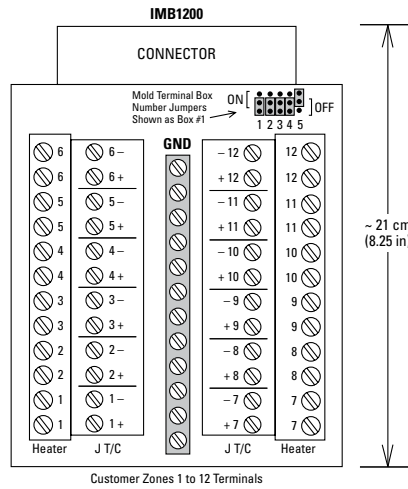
IMB1200

CONNECTOR

Mold Terminal Box Number Jumpers Shown as Box #1

ON [ ] OFF
1 2 3 4 5

6
6
5
5
4
4
3
3
2
2
1
1
Heater

6 –
6 +
5 –
5 +
4 –
4 +
3 –
3 +
2 –
2 +
1 –
1 +
J T/C

GND

– 12
+ 12
– 11
+ 11
– 10
+ 10
– 9
+ 9
– 8
+ 8
– 7
+ 7
J T/C

12
12
11
11
10
10
9
9
8
8
7
7
Heater

~ 21 cm
(8.25 in)

Customer Zones 1 to 12 Terminals